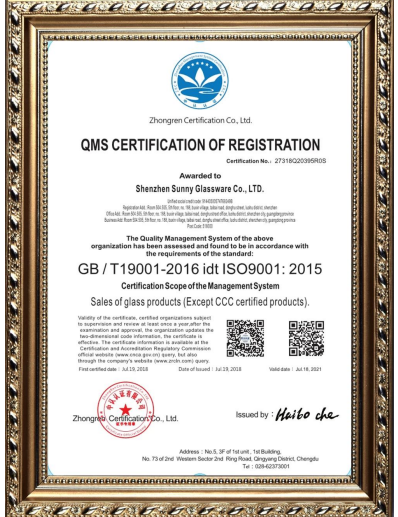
Zhongren Certification Co., Ltd.

QMS CERTIFICATION OF REGISTRATION

Certification No.: 27318Q20395R0S

Awarded to

Shenzhen Sunny Glassware Co., LTD.

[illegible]

The Quality Management System of the above organization has been assessed and found to be in accordance with the requirements of the standard:

GB / T19001-2016 idt ISO9001: 2015

Certification Scope of the Management System

Sales of glass products (Except CCC certified products).

Validity of the certificate, certified organizations subject to supervision and review at least once a year,after the examination and approval, the organization updates the two-dimensional code information, the certificate is effective. The certificate information is available at the Certification and Accreditation Regulatory Commission official website (www.cnca.gov.cn) query, but also through the company's website (www.zrcis.com) query.

First certified date : Jul.19, 2018     Date of Issued : Jul.19, 2018     Valid date : Jul.18, 2021

Zhongren Certification Co., Ltd.

Issued by : Haibo che

Address : No.5, 3F of 1st unit , 1st Building, No. 73 of 2nd Western Sector 2nd Ring Road, Qingyang District, Chengdu
Tel : 028-62373001